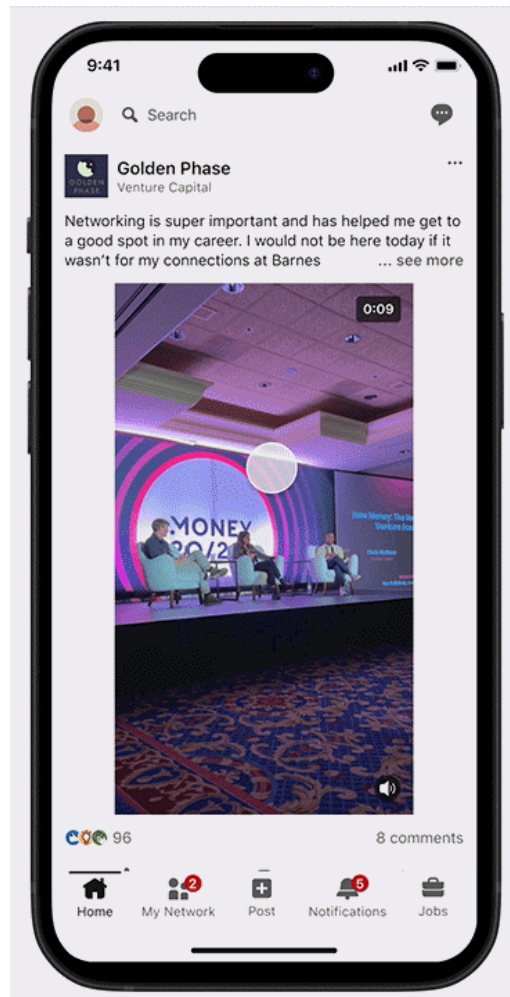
9:41

Search

GOLDEN PHASE

Golden Phase
Venture Capital

...

Networking is super important and has helped me get to a good spot in my career. I would not be here today if it wasn't for my connections at Barnes ... see more

0:09

MONEY 20/2

96

8 comments

Home

2
My Network

Post

5
Notifications

Jobs